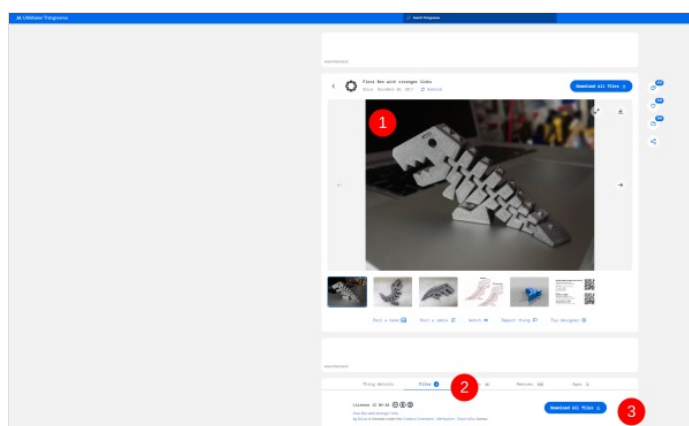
UltiMaker Thingiverse

Search Thingiverse

Advertisement

Flexi Rex with stronger links

Download all files

1

Post a make

Post a remix

Watch

Report thing

Tip designer

Advertisement

Thing details

Files

2

Makes

Apps

License CC BY-SA

Download all files

3